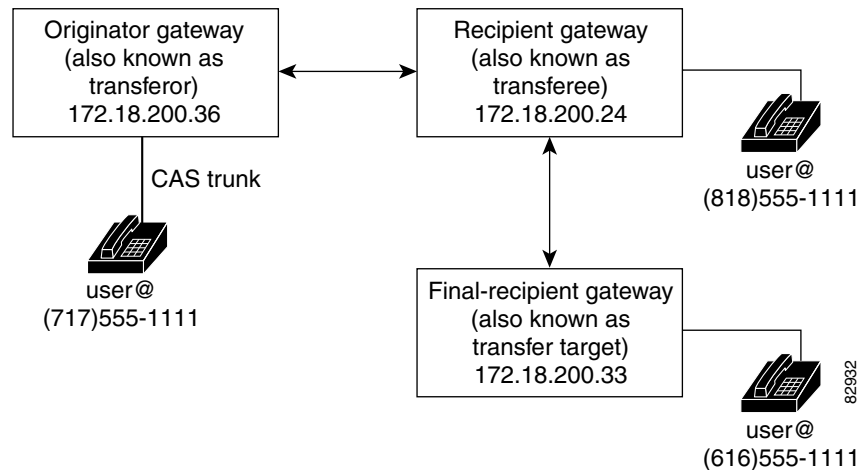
Originator gateway (also known as transferor) 172.18.200.36

Recipient gateway (also known as transferee) 172.18.200.24

CAS trunk

user@ (818)555-1111

user@ (717)555-1111

Final-recipient gateway (also known as transfer target) 172.18.200.33

82932

user@ (616)555-1111